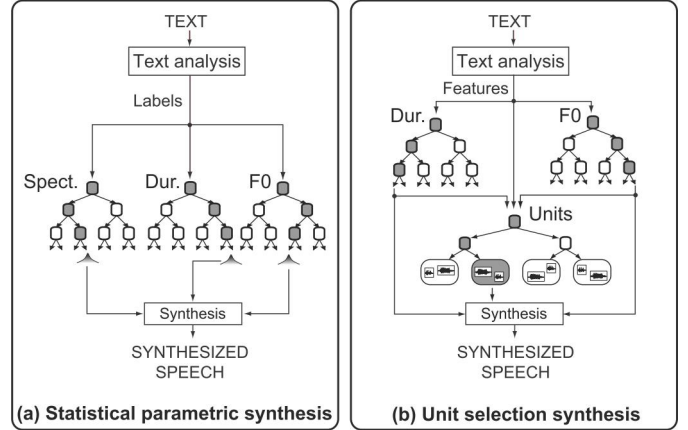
TEXT

Text analysis

Labels

Spect.

Dur.

F0

Synthesis

SYNTHESIZED SPEECH

(a) Statistical parametric synthesis

TEXT

Text analysis

Features

Dur.

F0

Units

Synthesis

SYNTHESIZED SPEECH

(b) Unit selection synthesis